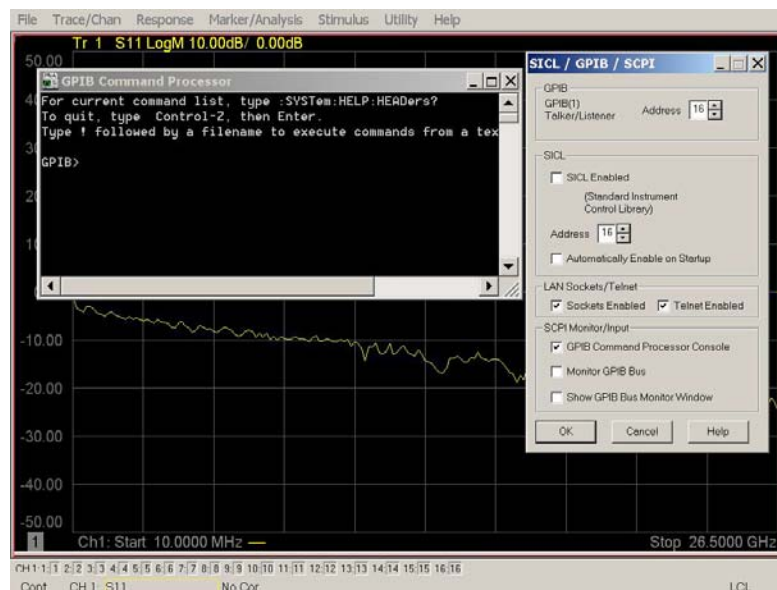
File Trace/Chan Response Marker/Analysis Stimulus Utility Help

Tr 1 S11 LogM 10.00dB/ 0.00dB

50.00

GPIB Command Processor

For current command list, type :SYSTem:HELP:HEADers?
To quit, type Control-Z, then Enter.
Type ! followed by a filename to execute commands from a tex

GPIB>

SICL / GPIB / SCPI

GPIB

GPIB(1) Talker/Listener

Address 16

SICL

SICL Enabled

(Standard Instrument Control Library)

Address 16

Automatically Enable on Startup

LAN Sockets/Telnet

Sockets Enabled

Telnet Enabled

SCPI Monitor/Input

GPIB Command Processor Console

Monitor GPIB Bus

Show GPIB Bus Monitor Window

OK Cancel Help

-10.00

-20.00

-30.00

-40.00

-50.00

1 Ch1: Start 10.0000 MHz

Stop 26.5000 GHz

CH1:1 2 2 3 3 4 4 5 5 6 6 7 7 8 8 9 9 10 10 11 11 12 12 13 13 14 14 15 15 16 16

Cont. CH 1: S11 No Cor LCL